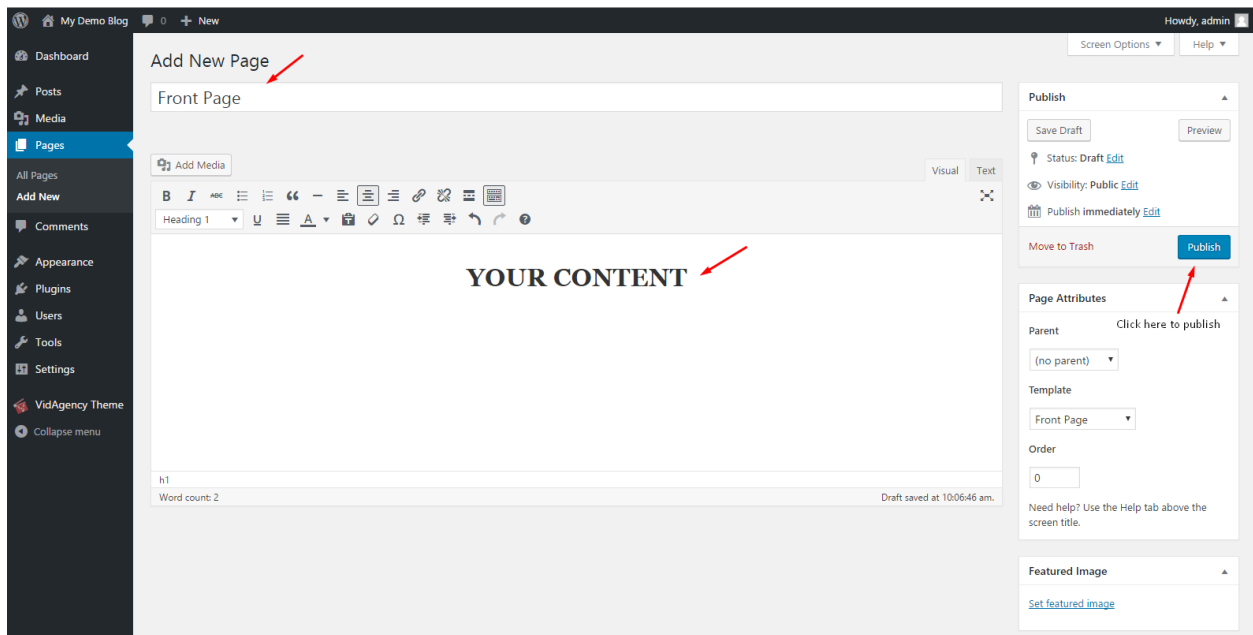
My Demo Blog 0 + New

Howdy, admin

Dashboard
Posts
Media
Pages
All Pages
Add New
Comments
Appearance
Plugins
Users
Tools
Settings
VidAgency Theme
Collapse menu

Screen Options ▼ Help ▼

Add New Page

Front Page

Add Media

Visual Text

Heading 1

YOUR CONTENT

h1

Word count: 2

Draft saved at 10:06:46 am.

Publish

Save Draft Preview

Status: Draft Edit

Visibility: Public Edit

Publish immediately Edit

Move to Trash Publish

Click here to publish

Page Attributes

Parent

(no parent)

Template

Front Page

Order

0

Need help? Use the Help tab above the screen title.

Featured Image

Set featured image